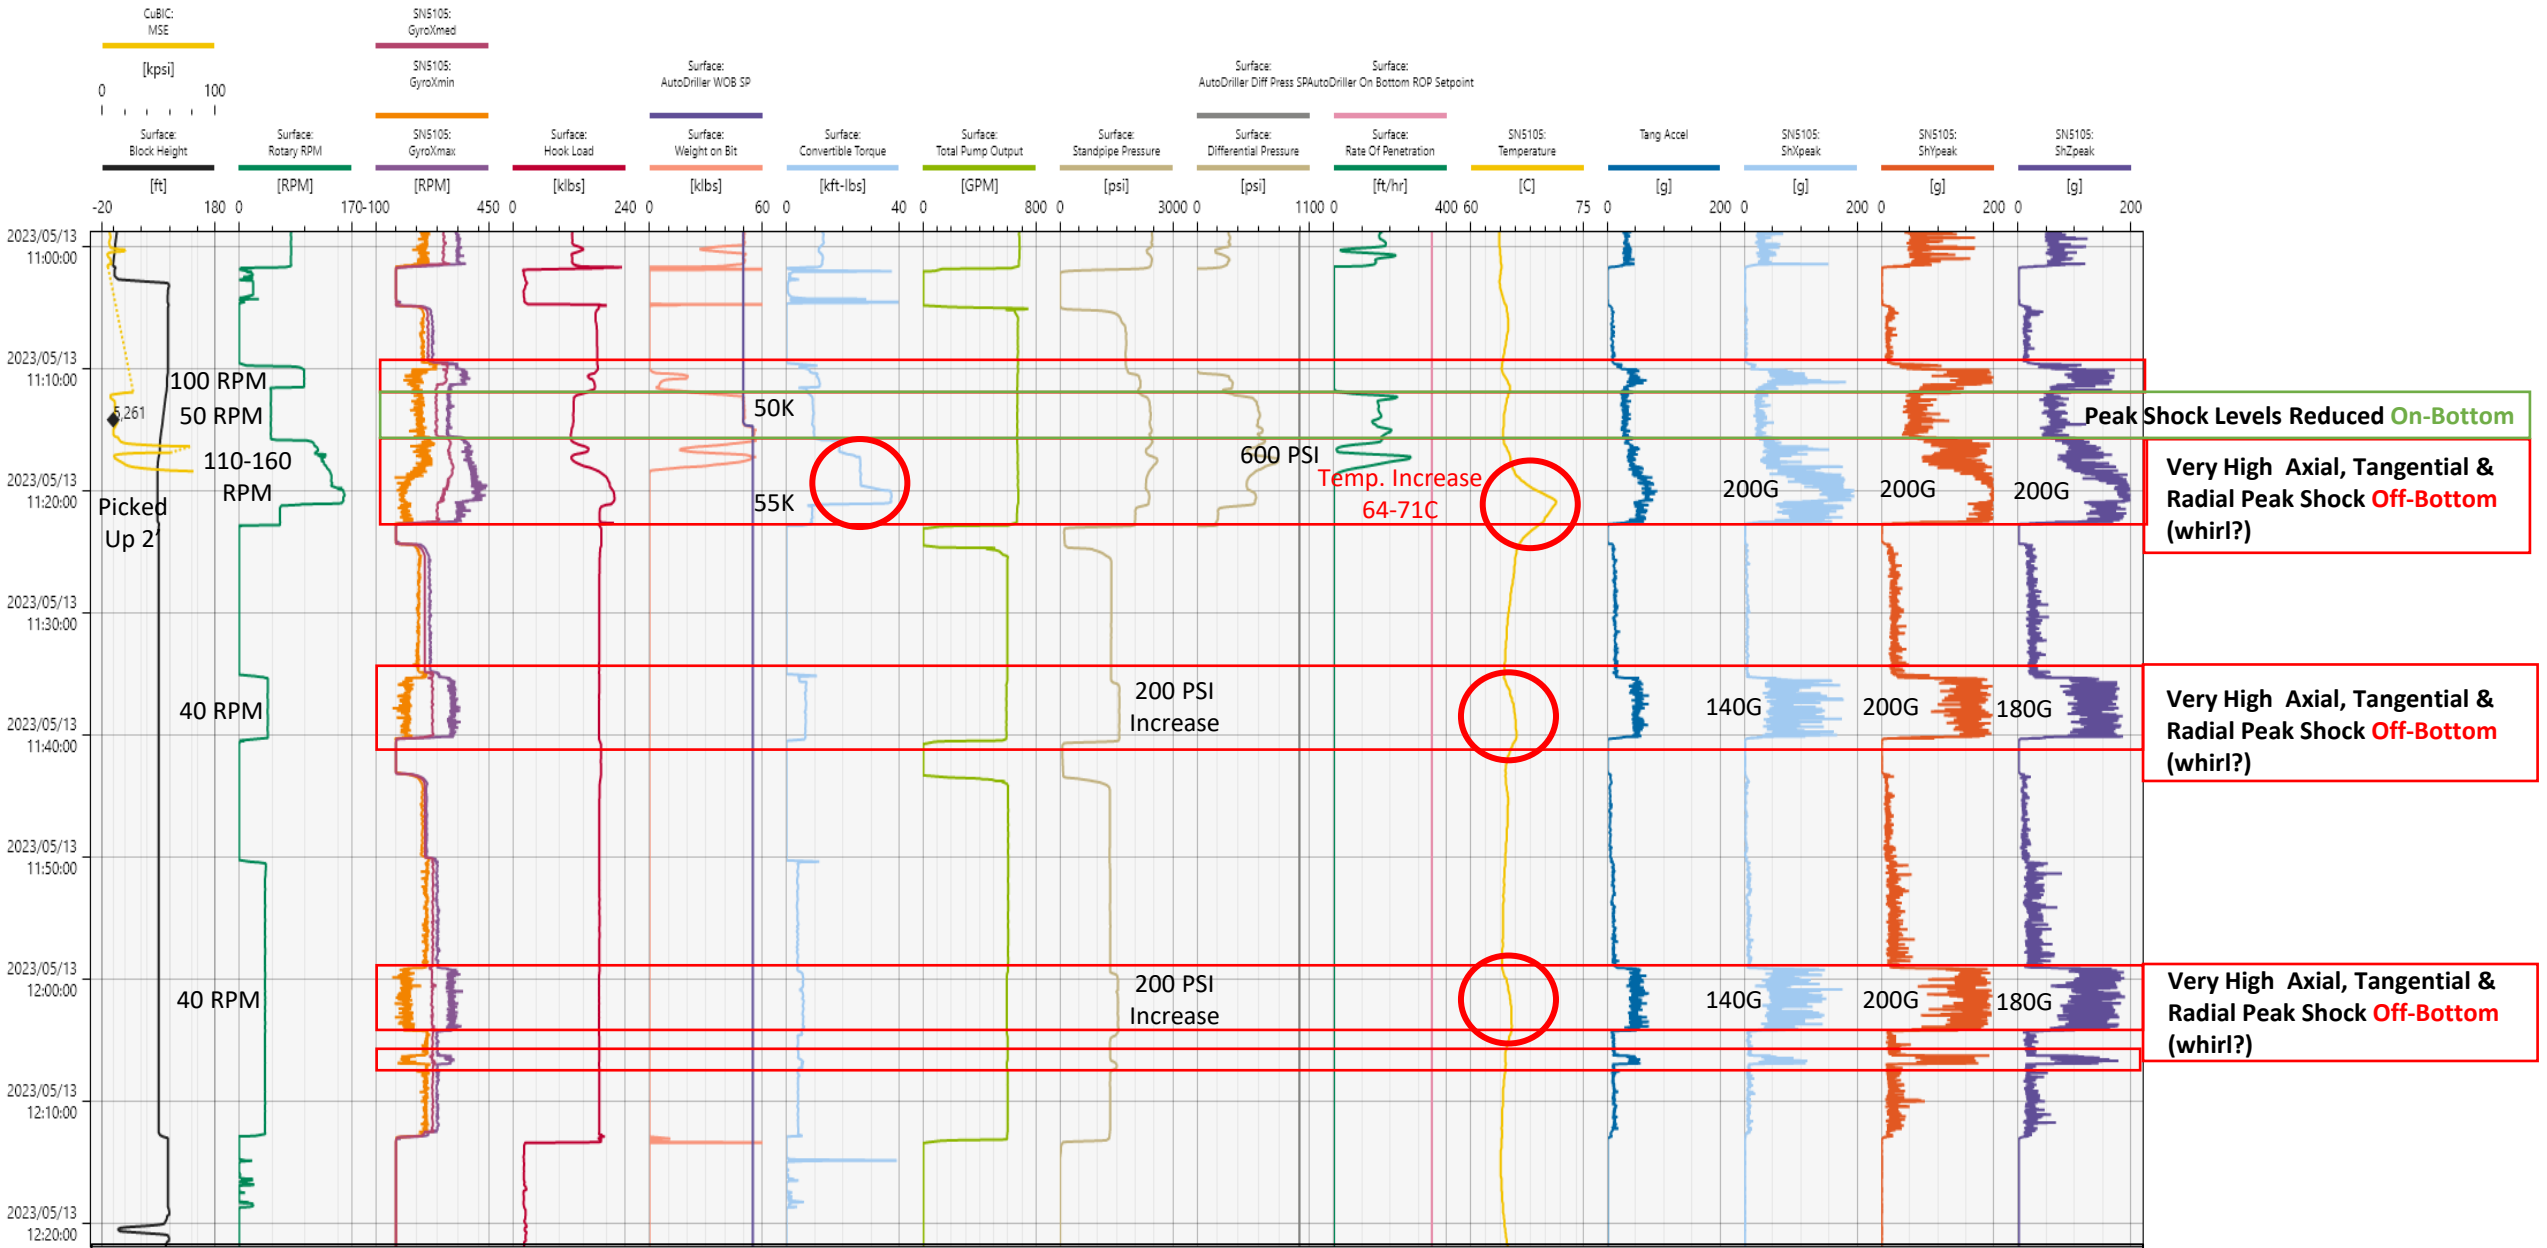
CuBIC: MSE
[kpsi]
0 100
Surface: Block Height
[ft]
-20 180
Surface: Rotary RPM
[RPM]
0 170
SN5105: GyroXmed
SN5105: GyroXmin
SN5105: GyroXmax
[RPM]
-100 450
Surface: Hook Load
[klbs]
0 240
Surface: AutoDriller WOB SP
Surface: Weight on Bit
[klbs]
0 60
Surface: Convertible Torque
[kft-lbs]
0 40
Surface: Total Pump Output
[GPM]
0 800
Surface: Standpipe Pressure
[psi]
0 3000
Surface: AutoDriller Diff Press SP
Surface: Differential Pressure
[psi]
0 1100
Surface: AutoDriller On Bottom ROP Setpoint
Surface: Rate Of Penetration
[ft/hr]
0 400
SN5105: Temperature
[C]
60 75
Tang Accel
[g]
0 200
SN5105: ShXpeak
[g]
0 200
SN5105: ShYpeak
[g]
0 200
SN5105: ShZpeak
[g]
0 200

2023/05/13 11:00:00
2023/05/13 11:10:00
2023/05/13 11:20:00
2023/05/13 11:30:00
2023/05/13 11:40:00
2023/05/13 11:50:00
2023/05/13 12:00:00
2023/05/13 12:10:00
2023/05/13 12:20:00

5.261
100 RPM
50 RPM
110-160 RPM
Picked Up 2'
50K
55K
600 PSI
Temp. Increase 64-71C
200G
200G
200G
Peak Shock Levels Reduced On-Bottom
Very High Axial, Tangential & Radial Peak Shock Off-Bottom (whirl?)
40 RPM
200 PSI Increase
140G
200G
180G
Very High Axial, Tangential & Radial Peak Shock Off-Bottom (whirl?)
40 RPM
200 PSI Increase
140G
200G
180G
Very High Axial, Tangential & Radial Peak Shock Off-Bottom (whirl?)